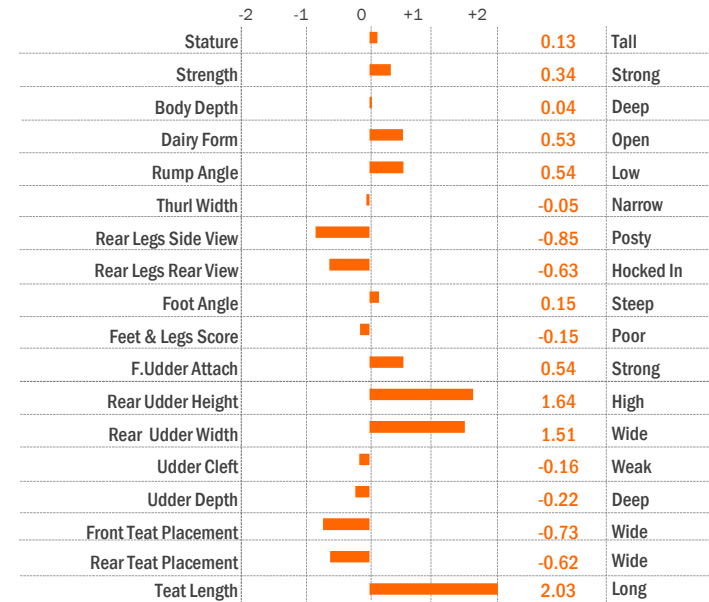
| | -2 -1 0 +1 +2 | | |
|---|---|---|---|
| Stature | | 0.13 | Tall |
| Strength | | 0.34 | Strong |
| Body Depth | | 0.04 | Deep |
| Dairy Form | | 0.53 | Open |
| Rump Angle | | 0.54 | Low |
| Thurl Width | | -0.05 | Narrow |
| Rear Legs Side View | | -0.85 | Posty |
| Rear Legs Rear View | | -0.63 | Hocked In |
| Foot Angle | | 0.15 | Steep |
| Feet & Legs Score | | -0.15 | Poor |
| F.Udder Attach | | 0.54 | Strong |
| Rear Udder Height | | 1.64 | High |
| Rear Udder Width | | 1.51 | Wide |
| Udder Cleft | | -0.16 | Weak |
| Udder Depth | | -0.22 | Deep |
| Front Teat Placement | | -0.73 | Wide |
| Rear Teat Placement | | -0.62 | Wide |
| Teat Length | | 2.03 | Long |